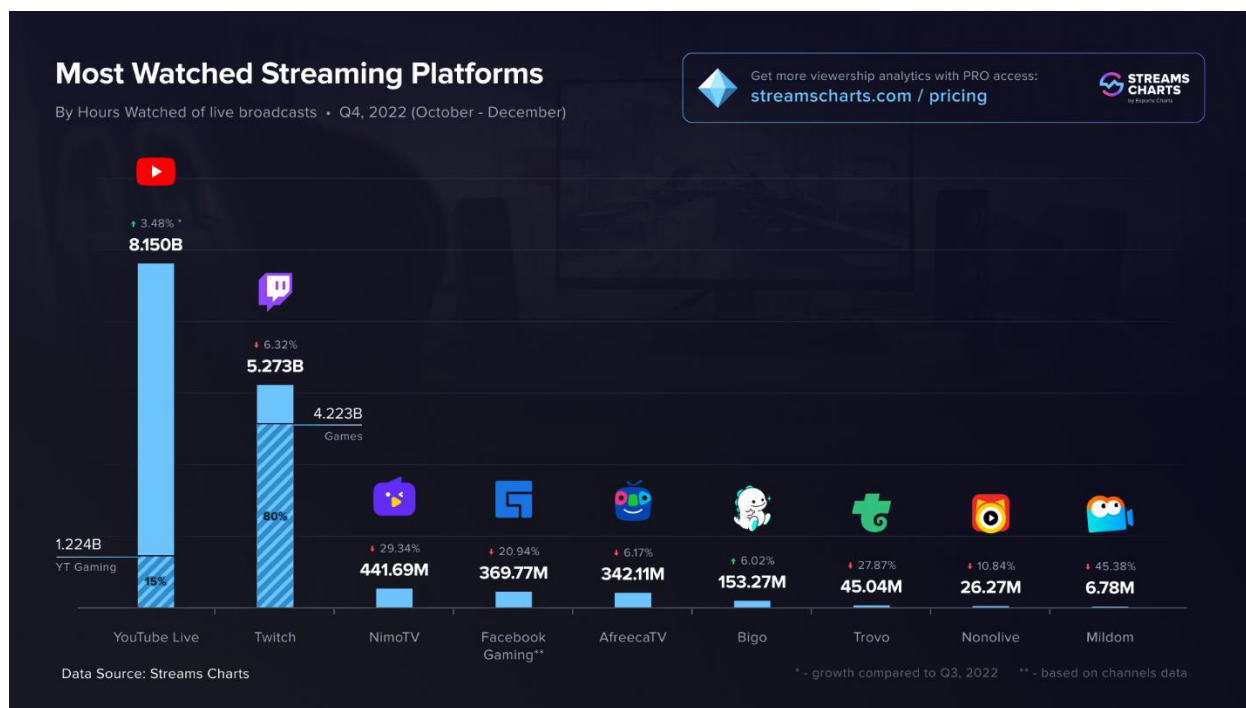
Most Watched Streaming Platforms

By Hours Watched of live broadcasts • Q4, 2022 (October - December)

Get more viewership analytics with PRO access:
streamscharts.com / pricing

STREAMS CHARTS
by Esports Charts

↑ 3.48% *
8.150B

↓ 6.32%
5.273B

4.223B
Games

80%

1.224B
YT Gaming

15%

↓ 29.34%
441.69M

↓ 20.94%
369.77M

↓ 6.17%
342.11M

↑ 6.02%
153.27M

↓ 27.87%
45.04M

↓ 10.84%
26.27M

↓ 45.38%
6.78M

YouTube Live | Twitch | NimoTV | Facebook Gaming** | AfreecaTV | Bigo | Trovo | Nonolive | Mildom

Data Source: Streams Charts

* - growth compared to Q3, 2022 ** - based on channels data